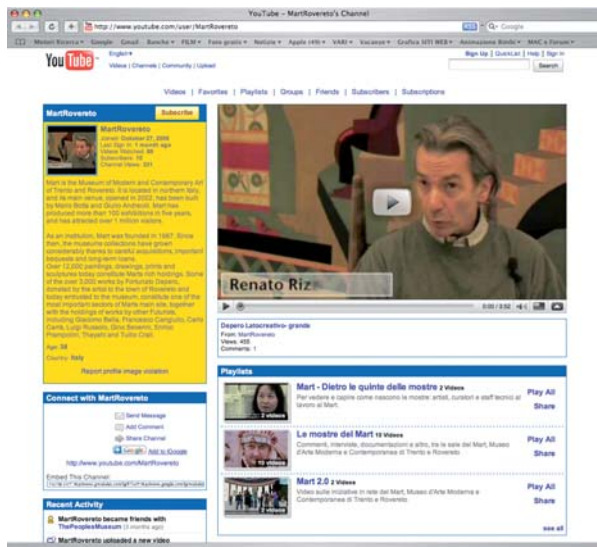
YouTube - MartRovereto's Channel

http://www.youtube.com/user/MartRovereto

Q• Google

Motori Ricerca Google Gmail Banche FILM Foto gratis Notizie Apple (49) VAIO Vacanze Grafica SITI WEB Animazione Bimbi MAC e Forum

YouTube

English

Videos | Channels | Community | Upload

Sign Up | QuickList | Help | Sign In

Search

Videos | Favorites | Playlists | Groups | Friends | Subscribers | Subscriptions

MartRovereto

Subscribe

MartRovereto
Joined: October 27, 2006
Last Sign In: 1 month ago
Videos Watched: 60
Subscribers: 70
Channel Views: 331

Mart is the Museum of Modern and Contemporary Art of Trento and Rovereto. It is located in northern Italy, and its main venue, opened in 2002, has been built by Mario Botta and Giulio Andreolli. Mart has produced more than 100 exhibitions in five years, and has attracted over 1 million visitors.

As an institution, Mart was founded in 1987. Since then, the museum's collections have grown considerably thanks to careful acquisitions, important bequests and long-term loans.
Over 12,000 paintings, drawings, prints and sculptures today constitute Mart's rich holdings. Some of the over 3,000 works by Fortunato Depero, donated by the artist to the town of Rovereto and today entrusted to the museum, constitute one of the most important lessons of Mart's main site, together with the holdings of works by other Futurists, including Giacomo Balla, Francesco Cangiullo, Carlo Carrà, Luigi Russolo, Gino Severini, Enrico Prampolini, Thayaht and Tullio Crali.

Age: 38

Country: Italy

Report profile image violation

Renato Riz

0:00 / 2:52

Depero Latocreativo- grande
From: MartRovereto
Views: 455
Comments: 1

Connect with MartRovereto

Send Message
Add Comment
Share Channel
Add to iGoogle

http://www.youtube.com/MartRovereto

Embed This Channel

Recent Activity

MartRovereto became friends with ThePeoplesMuseum (3 months ago)

MartRovereto uploaded a new video

Playlists

Mart - Dietro le quinte delle mostre 2 Videos
Per vedere e capire come nascono le mostre: artisti, curatori e staff tecnici al lavoro al Mart.
Play All
Share

Le mostre del Mart 10 Videos
Commenti, interviste, documentazioni e altro, tra le sale del Mart, Museo d'Arte Moderna e Contemporanea di Trento e Rovereto.
Play All
Share

Mart 2.0 2 Videos
Video sulle iniziative in rete del Mart, Museo d'Arte Moderna e Contemporanea di Trento e Rovereto.
Play All
Share

see all